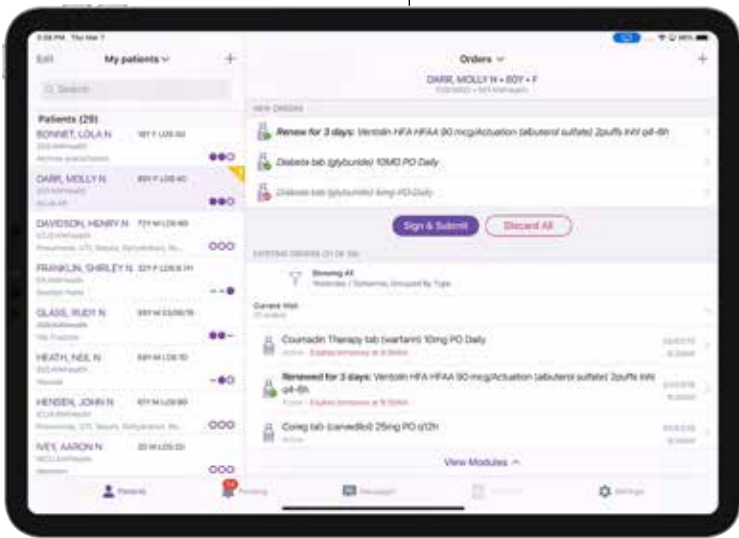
Edit My patients +

Search

Patients (29)

BONNET, LOLA N

DARR, MOLLY N

DAVIDSON, HENRY N

FRANKLIN, SHIRLEY N

GLASS, RUDY N

HEATH, NEIL N

HENSEN, JOHN N

IVEY, AARON N

Orders +

DARR, MOLLY N • 80Y • F

NEW ORDERS

Renew for 3 days: Ventolin HFA HFAA 90 mcg/Actuation (albuterol sulfate) 2puffs Inh q4-6h

Diabeta tab (glyburide) 10MG PO Daily

Diabeta tab (glyburide) 5mg PO Daily

Sign & Submit Discard All

Showing All

Current Visit

Coumadin Therapy tab (warfarin) 10mg PO Daily

Renewed for 3 days: Ventolin HFA 90 mcg/Actuation (albuterol sulfate) 2puffs Inh q4-6h

Coreg tab (carvedilol) 25mg PO q12h

View Modules

Patients Pending Messages Settings